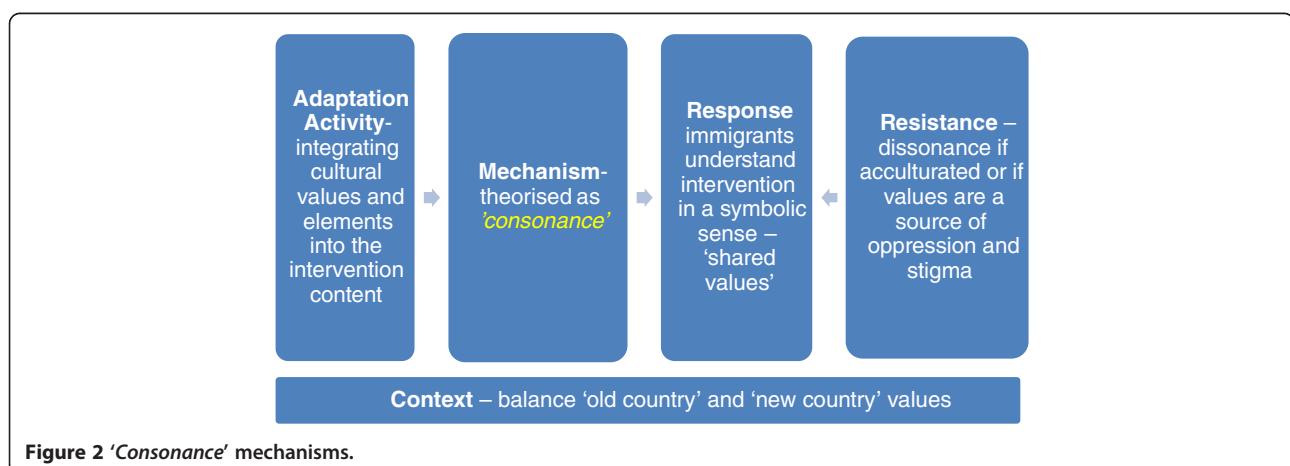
Adaptation Activity- integrating cultural values and elements into the intervention content

Mechanism- theorised as *'consonance'*

Response immigrants understand intervention in a symbolic sense – 'shared values'

Resistance – dissonance if acculturated or if values are a source of oppression and stigma

Context – balance 'old country' and 'new country' values

Figure 2 '*Consonance*' mechanisms.